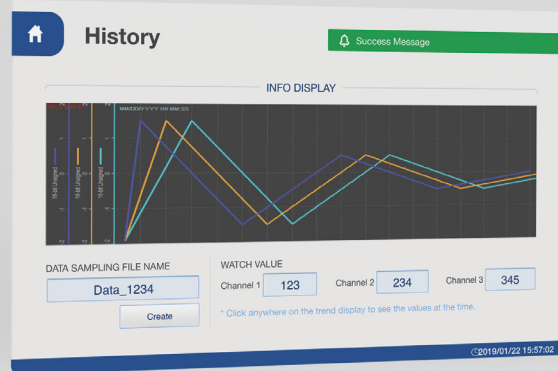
History

Success Message

INFO DISPLAY

MM/DD/YYYY HH:MM:SS

16 bit unsigned

16 bit unsigned

16 bit unsigned

DATA SAMPLING FILE NAME

Data_1234

Create

WATCH VALUE

Channel 1 123

Channel 2 234

Channel 3 345

* Click anywhere on the trend display to see the values at the time.

2019/01/22 15:57:02